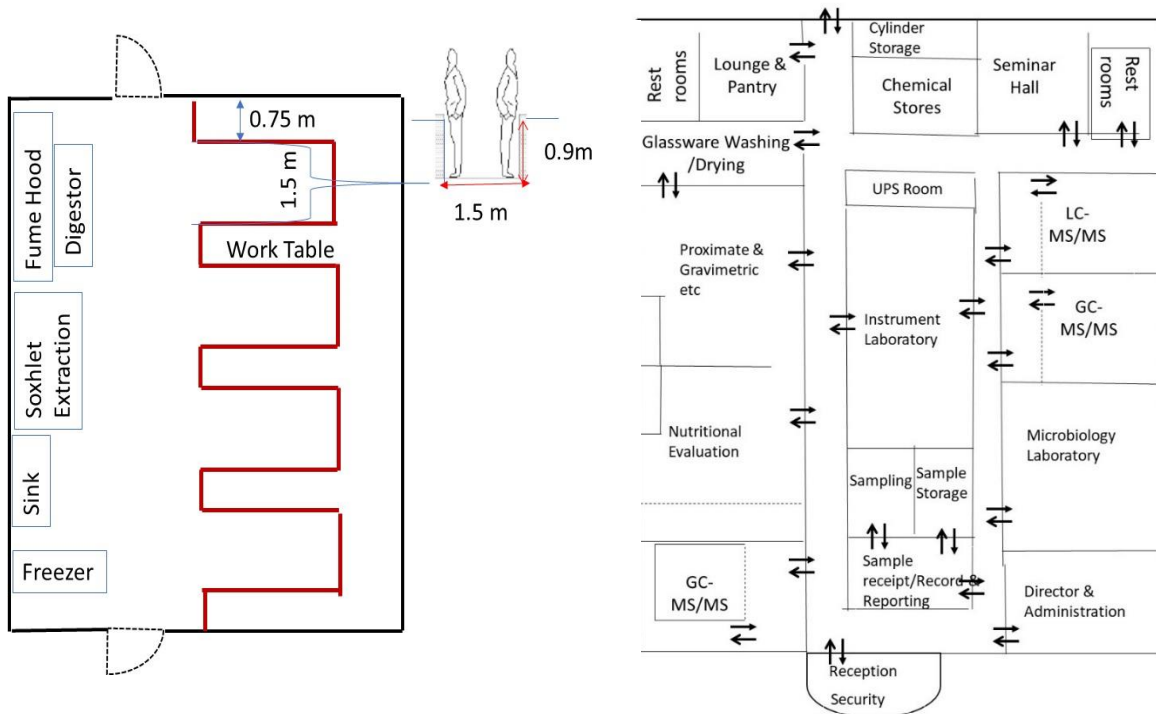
0.75 m

1.5 m

0.9m

1.5 m

Fume Hood

Digestor

Work Table

Soxhlet Extraction

Sink

Freezer

Cylinder Storage

Rest rooms

Lounge & Pantry

Chemical Stores

Seminar Hall

Rest rooms

Glassware Washing /Drying

UPS Room

LC-MS/MS

Proximate & Gravimetric etc

GC-MS/MS

Instrument Laboratory

Nutritional Evaluation

Microbiology Laboratory

Sampling

Sample Storage

GC-MS/MS

Sample receipt/Record & Reporting

Director & Administration

Reception

Security